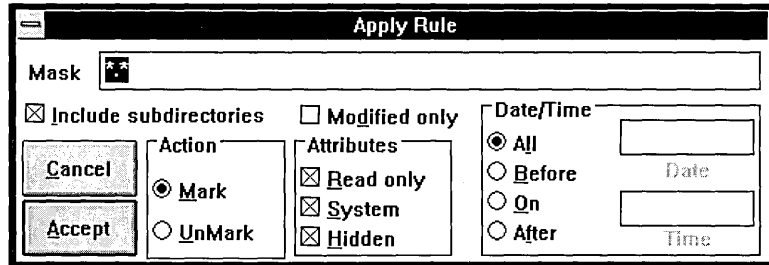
Apply Rule

Mask *.*

☒ Include subdirectories

☐ Modified only

Date/Time

Cancel

Accept

Action

◉ Mark

○ UnMark

Attributes

☒ Read only

☒ System

☒ Hidden

◉ All

○ Before

○ On

○ After

Date

Time